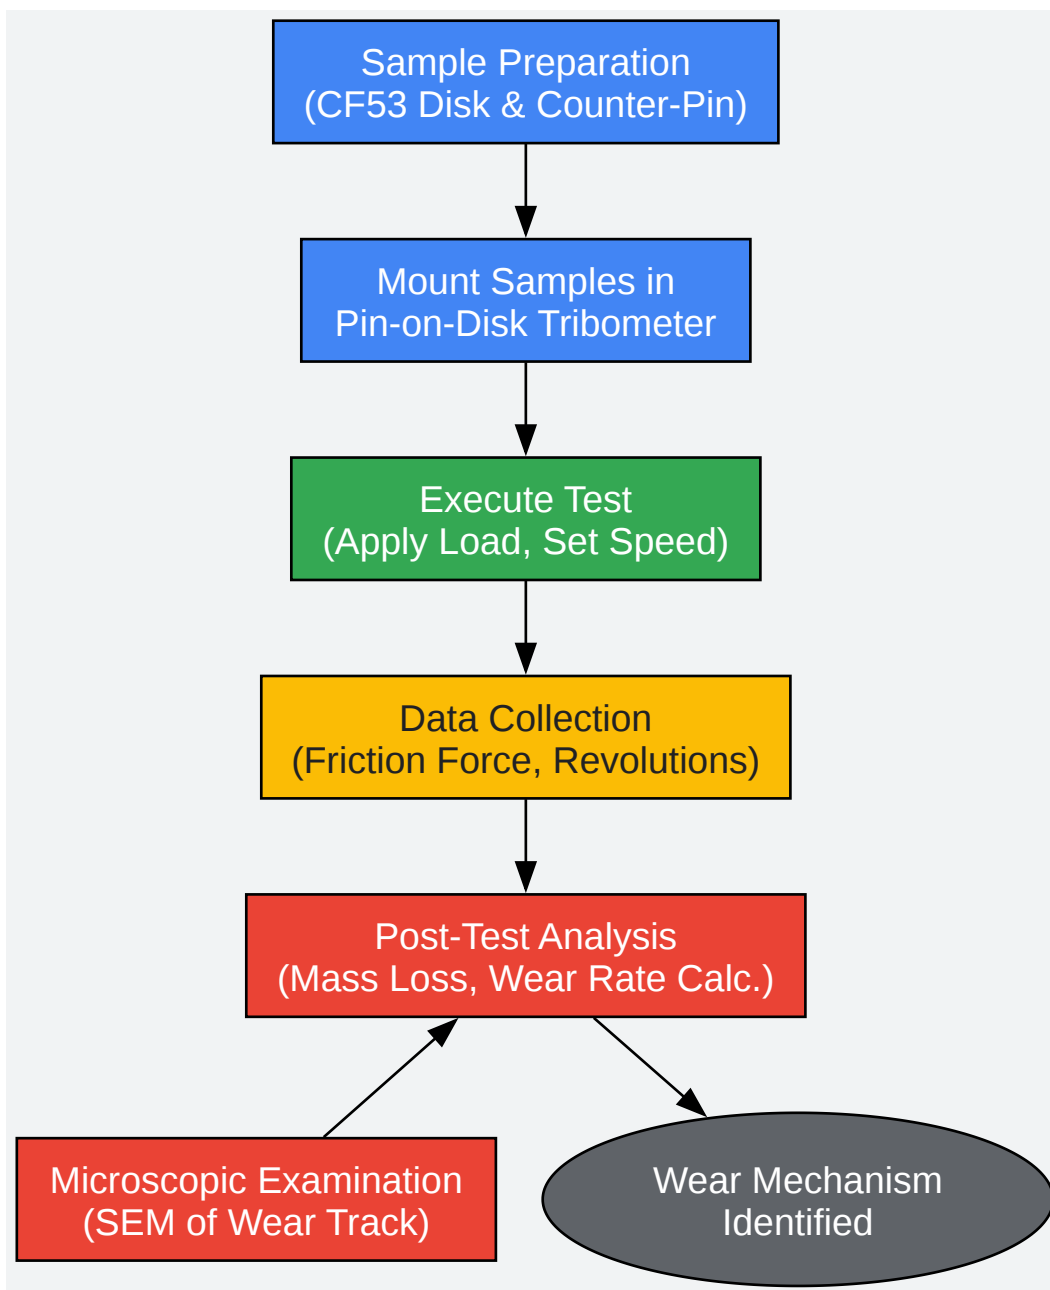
Sample Preparation
(CF53 Disk & Counter-Pin)

Mount Samples in
Pin-on-Disk Tribometer

Execute Test
(Apply Load, Set Speed)

Data Collection
(Friction Force, Revolutions)

Post-Test Analysis
(Mass Loss, Wear Rate Calc.)

Microscopic Examination
(SEM of Wear Track)

Wear Mechanism
Identified